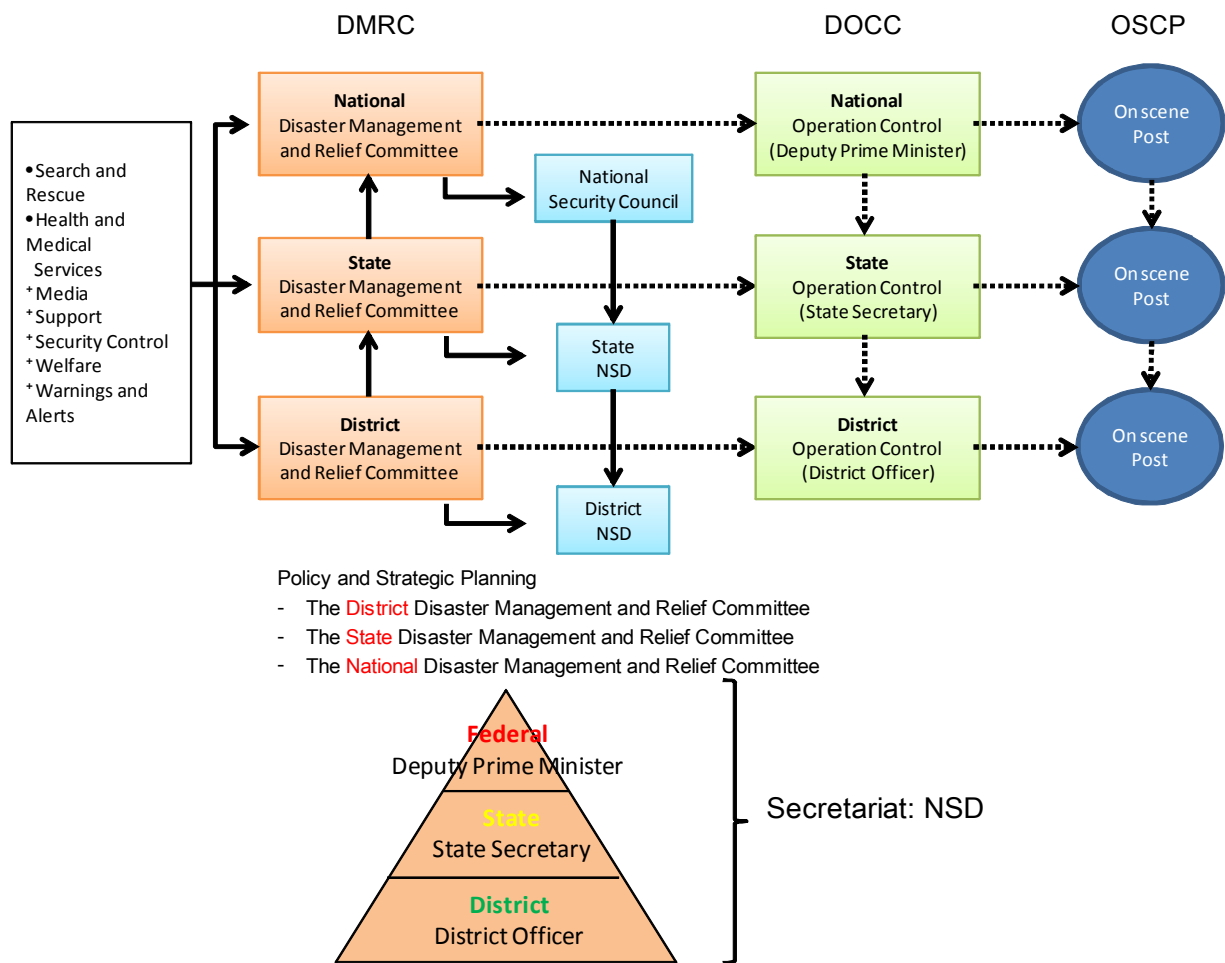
DMRC

DOCC

OSCP

•Search and Rescue
•Health and Medical Services
⁺Media
⁺Support
⁺Security Control
⁺Welfare
⁺Warnings and Alerts

National
Disaster Management and Relief Committee

National Security Council

State
Disaster Management and Relief Committee

State NSD

District
Disaster Management and Relief Committee

District NSD

National
Operation Control
(Deputy Prime Minister)

State
Operation Control
(State Secretary)

District
Operation Control
(District Officer)

On scene Post

On scene Post

On scene Post

Policy and Strategic Planning
- The District Disaster Management and Relief Committee
- The State Disaster Management and Relief Committee
- The National Disaster Management and Relief Committee

Federal
Deputy Prime Minister

State
State Secretary

District
District Officer

Secretariat: NSD